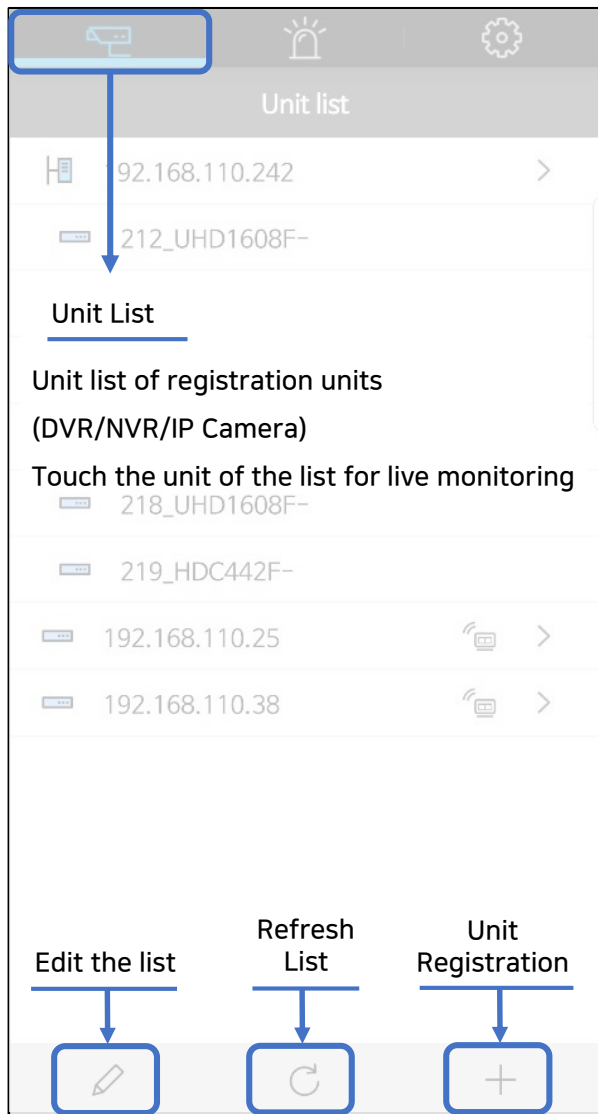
Unit list

192.168.110.242

212_UHD1608F-

Unit List

Unit list of registration units

(DVR/NVR/IP Camera)

Touch the unit of the list for live monitoring

218_UHD1608F-

219_HDC442F-

192.168.110.25

192.168.110.38

Edit the list

Refresh List

Unit Registration